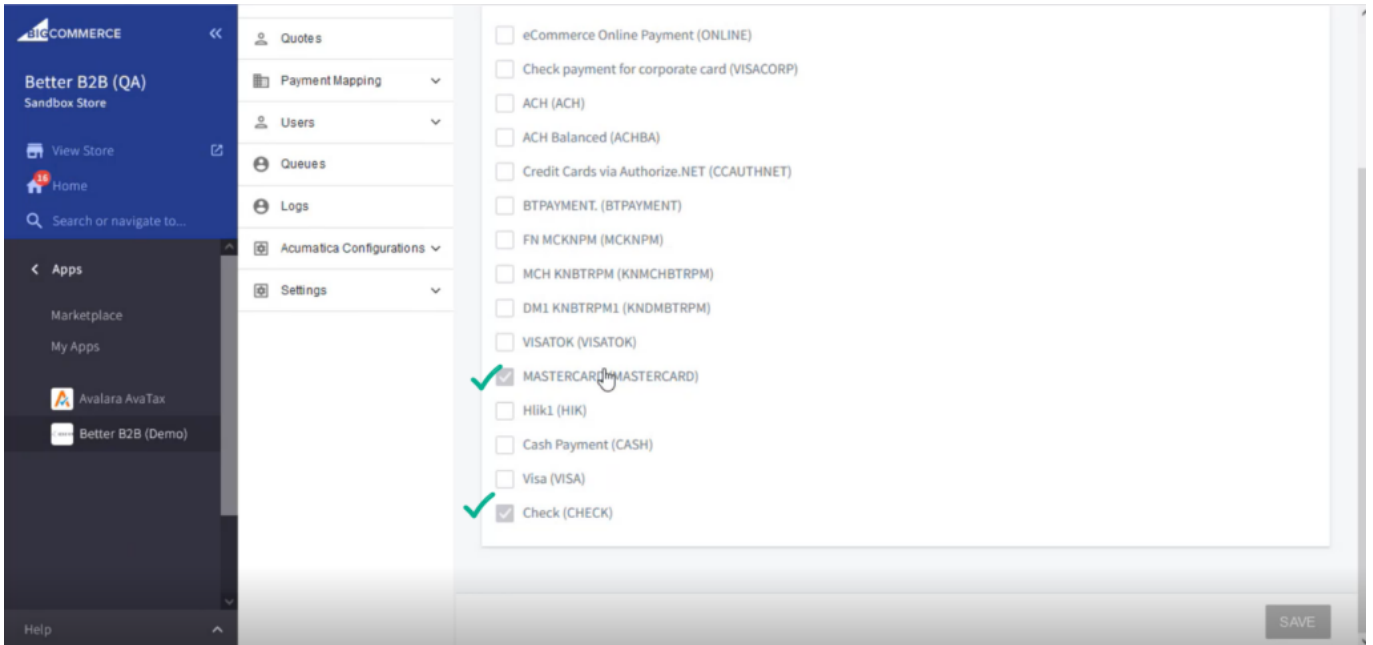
BIGCOMMERCE

Better B2B (QA)
Sandbox Store

View Store
16
Home
Search or navigate to...

Apps

Marketplace
My Apps

Avalara AvaTax
Better B2B (Demo)

Help

Quotes
Payment Mapping
Users
Queues
Logs
Acumatica Configurations
Settings

eCommerce Online Payment (ONLINE)
Check payment for corporate card (VISACORP)
ACH (ACH)
ACH Balanced (ACHBA)
Credit Cards via Authorize.NET (CCAUTHNET)
BTPAYMENT. (BTPAYMENT)
FN MCKNPM (MCKNPM)
MCH KNBTRPM (KNMCHBTRPM)
DM1 KNBTRPM1 (KNDMBTRPM)
VISATOK (VISATOK)
MASTERCARD (MASTERCARD)
Hlik1 (HIK)
Cash Payment (CASH)
Visa (VISA)
Check (CHECK)

SAVE